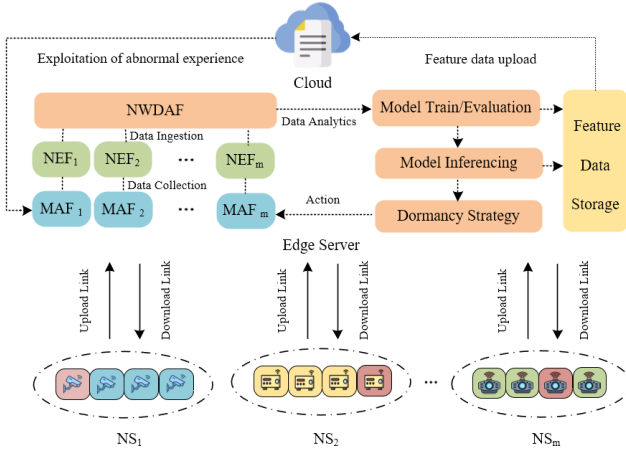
Exploitation of abnormal experience

Cloud

Feature data upload

NWDAF

Data Analytics

Model Train/Evaluation

Feature Data Storage

Data Ingestion

$NEF_1$ $NEF_2$ ⋯ $NEF_m$

Model Inferencing

Data Collection

$MAF_1$ $MAF_2$ ⋯ $MAF_m$

Action

Dormancy Strategy

Edge Server

Upload Link Download Link

Upload Link Download Link

Upload Link Download Link

⋯

$NS_1$

$NS_2$

$NS_m$